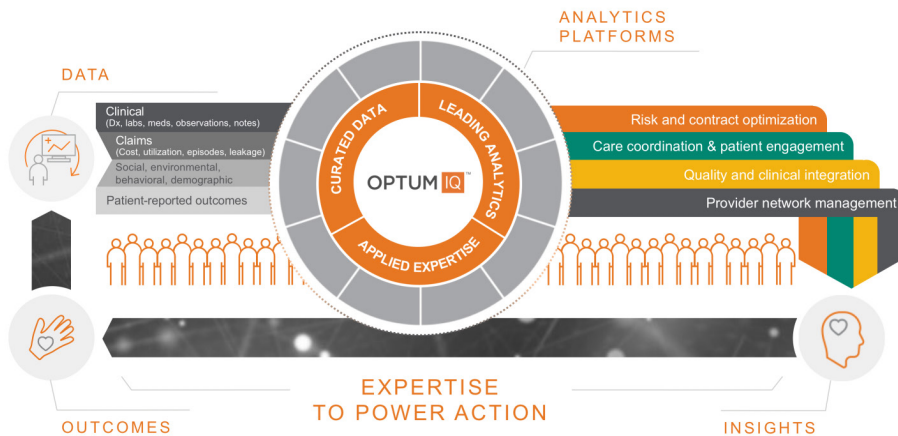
ANALYTICS PLATFORMS

DATA

Clinical
(Dx, labs, meds, observations, notes)

Claims
(Cost, utilization, episodes, leakage)

Social, environmental, behavioral, demographic

Patient-reported outcomes

CURATED DATA

LEADING ANALYTICS

APPLIED EXPERTISE

OPTUM IQ™

Risk and contract optimization

Care coordination & patient engagement

Quality and clinical integration

Provider network management

EXPERTISE TO POWER ACTION

OUTCOMES

INSIGHTS